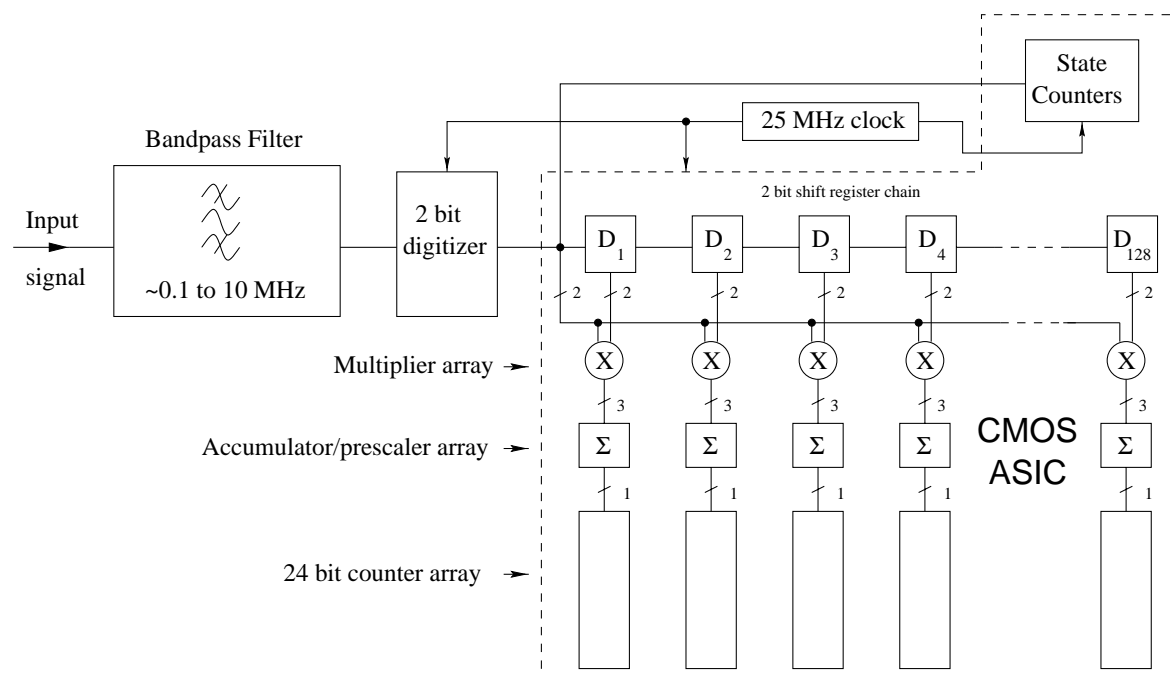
State Counters

25 MHz clock

Bandpass Filter

2 bit shift register chain

Input signal

~0.1 to 10 MHz

2 bit digitizer

$D_1$ $D_2$ $D_3$ $D_4$ $D_{128}$

2 2 2 2 2 2

Multiplier array

X X X X X

3 3 3 3 3

Accumulator/prescaler array

Σ Σ Σ Σ Σ

CMOS ASIC

1 1 1 1 1

24 bit counter array